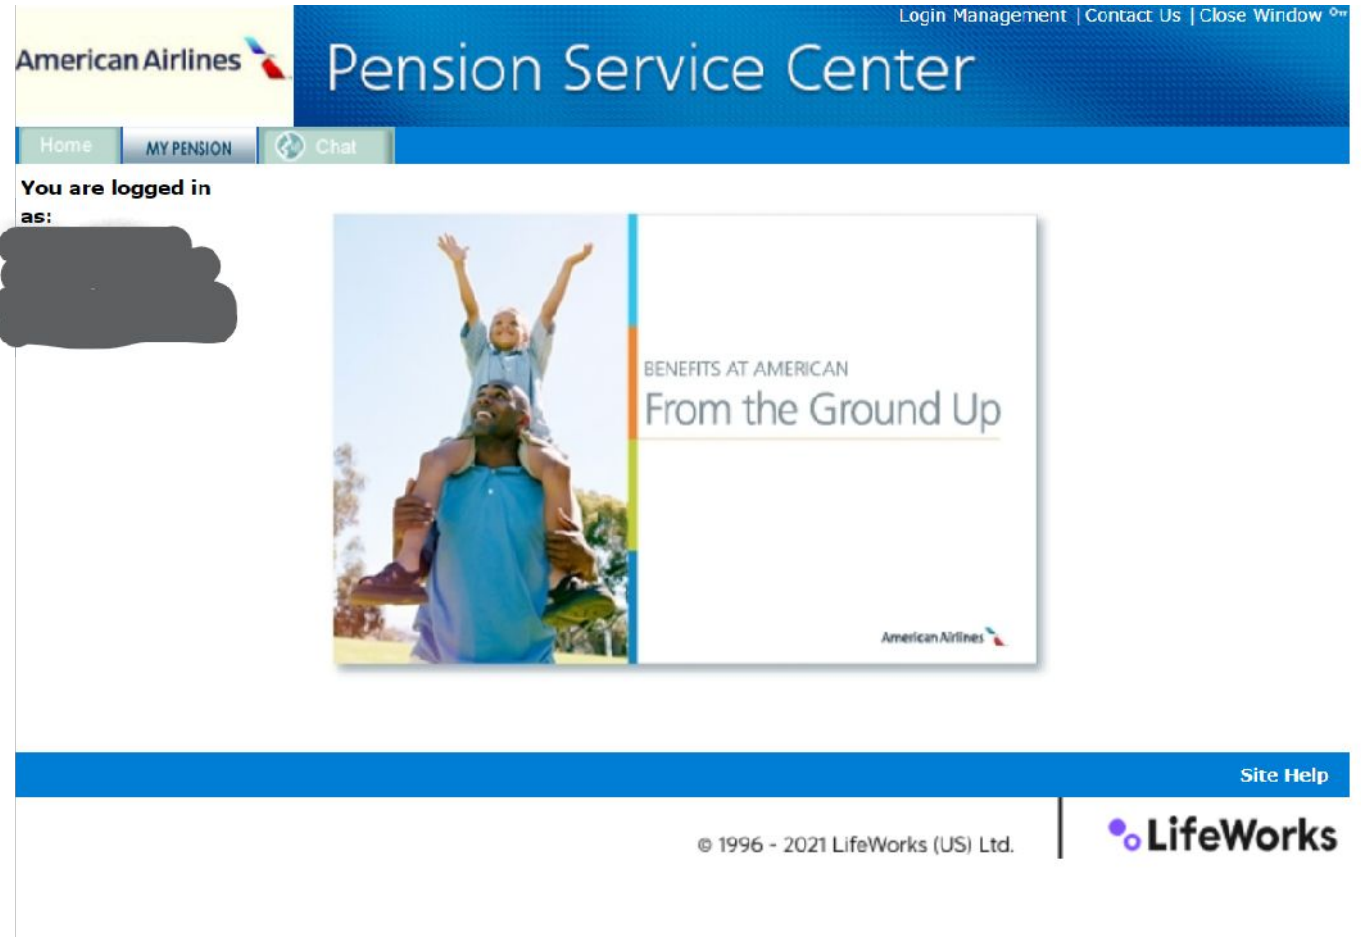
American Airlines

Pension Service Center

Login Management | Contact Us | Close Window

Home MY PENSION Chat

You are logged in as:

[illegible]

BENEFITS AT AMERICAN
From the Ground Up

American Airlines

Site Help

© 1996 - 2021 LifeWorks (US) Ltd.

LifeWorks